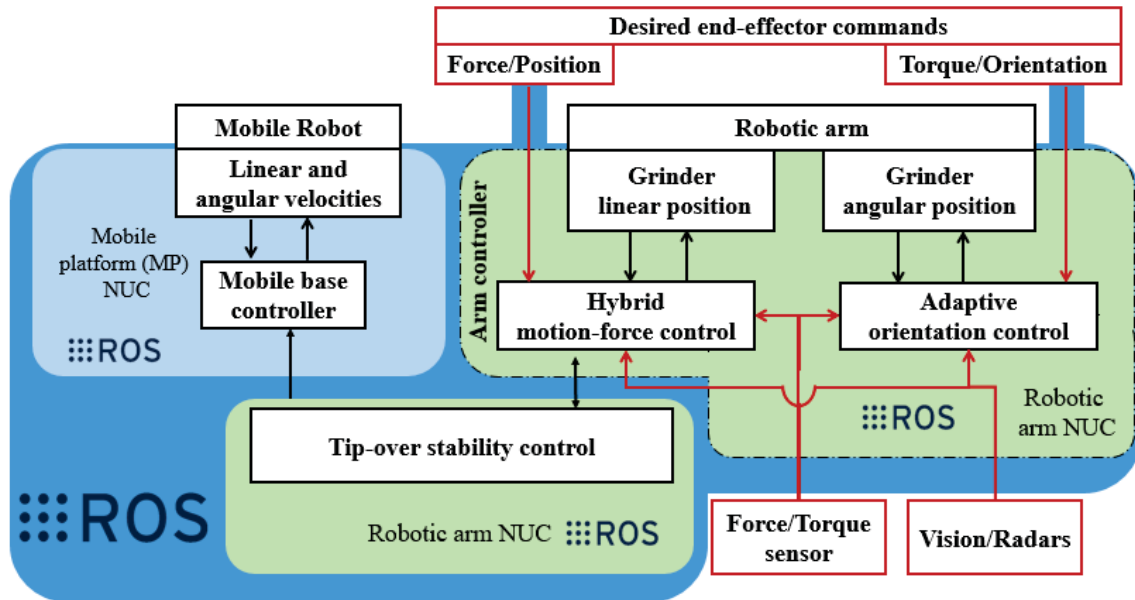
Desired end-effector commands

Force/Position

Torque/Orientation

Mobile Robot

Linear and angular velocities

Mobile platform (MP) NUC

Mobile base controller

ROS

Robotic arm

Arm controller

Grinder linear position

Grinder angular position

Hybrid motion-force control

Adaptive orientation control

ROS

Robotic arm NUC

Tip-over stability control

ROS

Robotic arm NUC ROS

Force/Torque sensor

Vision/Radars